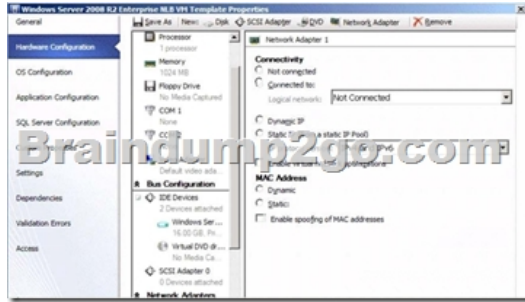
Windows Server 2008 R2 Enterprise NLB VM Template Properties

General

Hardware Configuration

OS Configuration

Application Configuration

SQL Server Configuration

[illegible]

Settings

Dependencies

Validation Errors

Access

Save As New: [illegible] Disk SCSI Adapter DVD Network Adapter Remove

Processor
1 processor

Memory
1024 MB

Floppy Drive
No Media Captured

COM 1
None

COM 2

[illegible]
Default video ada...

Bus Configuration

IDE Devices
2 Devices attached

Windows Ser...
16.00 GB, Pr...

Virtual DVD dr...
No Media Ca...

SCSI Adapter 0
0 Devices attached

Network Adapters

Network Adapter 1

Connectivity

Not connected

Connected to:

Logical network: Not Connected

Dynamic IP

Static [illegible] a static IP Pool)

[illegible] IPv6

Enable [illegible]

MAC Address

Dynamic

Static:

Enable spoofing of MAC addresses

Braindump2go.com